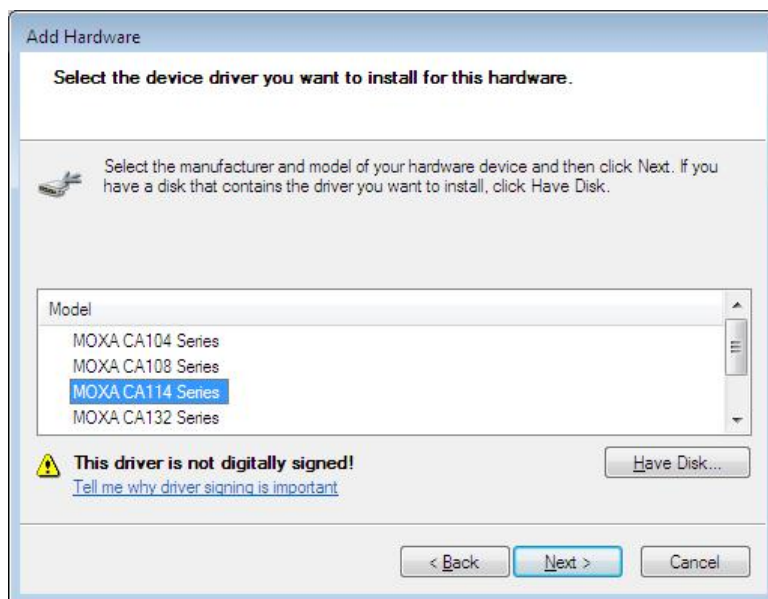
Add Hardware

Select the device driver you want to install for this hardware.

Select the manufacturer and model of your hardware device and then click Next. If you have a disk that contains the driver you want to install, click Have Disk.

| Model |
|---|
| MOXA CA104 Series |
| MOXA CA108 Series |
| MOXA CA114 Series |
| MOXA CA132 Series |

This driver is not digitally signed!

Tell me why driver signing is important

Have Disk...

< Back

Next >

Cancel